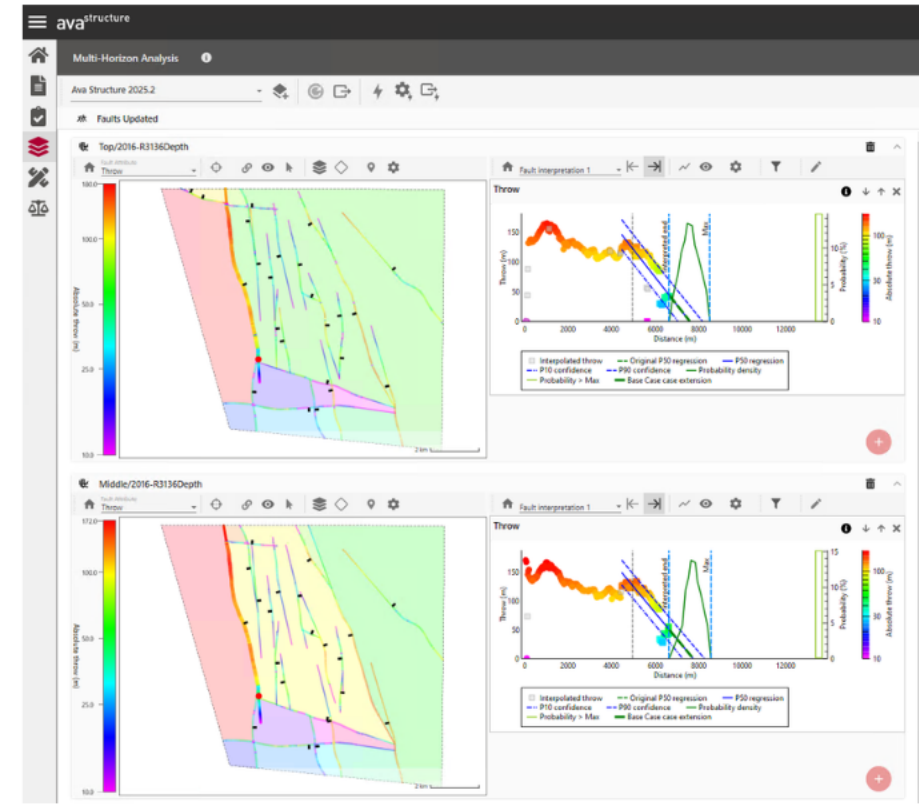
ava structure

Multi-Horizon Analysis

Ava Structure 2025.2

Faults Updated

Top/2016-R3136Depth

Fault Attribute
Throw

Fault interpretation 1

Throw

100.0
100.0
50.0
25.0
10.0
Absolute throw (m)

2 km

150
100
50
0
Throw (m)
0 2000 4000 6000 8000 10000 12000
Distance (m)
Interpreted end
Max
15
10
5
0
Probability (%)
100
30
10
Absolute throw (m)

Interpolated throw
Original P50 regression
P50 regression
P10 confidence
P90 confidence
Probability density
Probability > Max
Base Case case extension

Middle/2016-R3136Depth

Fault Attribute
Throw

Fault interpretation 1

Throw

172.0
100.0
50.0
25.0
10.0
Absolute throw (m)

2 km

150
100
50
0
Throw (m)
0 2000 4000 6000 8000 10000 12000
Distance (m)
Interpreted end
Max
15
10
5
0
Probability (%)
100
30
10
Absolute throw (m)

Interpolated throw
Original P50 regression
P50 regression
P10 confidence
P90 confidence
Probability density
Probability > Max
Base Case case extension